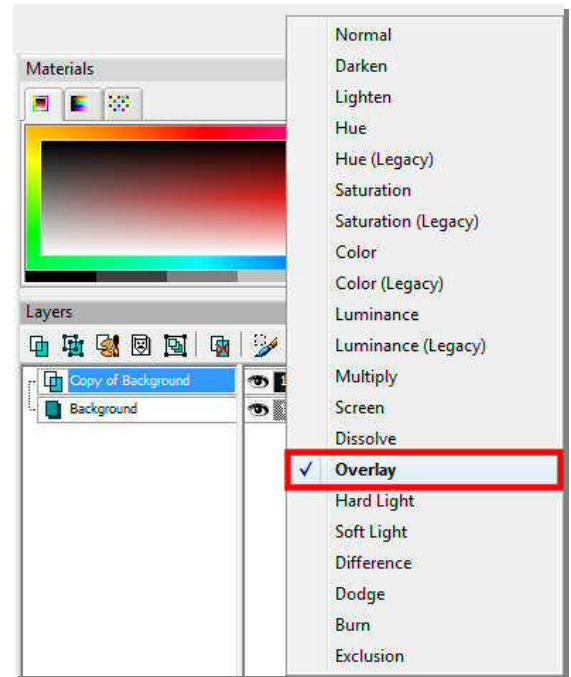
Materials

Layers

Copy of Background
Background

Normal
Darken
Lighten
Hue
Hue (Legacy)
Saturation
Saturation (Legacy)
Color
Color (Legacy)
Luminance
Luminance (Legacy)
Multiply
Screen
Dissolve
✓ Overlay
Hard Light
Soft Light
Difference
Dodge
Burn
Exclusion